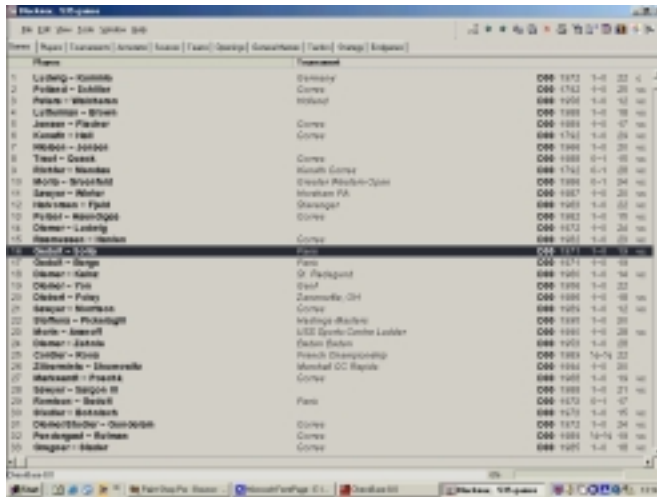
Blackmar - 109 games

File Edit View Tools Window Help

Games | Players | Tournaments | Annotators | Sources | Teams | Openings | Opening Names | Tactics | Strategy | Endgames

| | Players | Tournament | | | | | |
|---|---|---|---|---|---|---|---|
| 1 | Ludwig - Kohlhoff | Germany | D00 | 1972 | 1-0 | 22 | |
| 2 | Polland - Schiller | Corres | D00 | 1782 | 1-0 | 20 | |
| 3 | Peters - Wiedemann | Holland | D00 | 1956 | 1-0 | 12 | |
| 4 | Lutheimer - Brown | | D00 | 1988 | 1-0 | 18 | |
| 5 | Jensen - Fiedler | Corres | D00 | 1984 | 1-0 | 17 | |
| 6 | Koneth - Hall | Corres | D00 | 1782 | 1-0 | 24 | |
| 7 | Wolbert - Jordan | | D00 | 1966 | 1-0 | 20 | |
| 8 | Trost - Quack | Corres | D00 | 1988 | 0-1 | 18 | |
| 9 | Richter - Mandes | Koneth Corres | D00 | 1782 | 0-1 | 28 | |
| 10 | Morlo - Brookfield | Greater Rhodes Open | D00 | 1989 | 0-1 | 34 | |
| 11 | Sawyer - Walter | Moreham PA | D00 | 1987 | 1-0 | 20 | |
| 12 | Heinemann - Fjeld | Stavanger | D00 | 1958 | 1-0 | 22 | |
| 13 | Potter - Henninges | Corres | D00 | 1982 | 1-0 | 19 | |
| 14 | Diemer - Ludwig | | D00 | 1972 | 1-0 | 24 | |
| 15 | Rasmussen - Hansen | Corres | D00 | 1952 | 1-0 | 20 | |
| 16 | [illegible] | Paris | D00 | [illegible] | 1-0 | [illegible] | |
| 17 | Gedult - Berge | | D00 | 1971 | 1-0 | 19 | |
| 18 | Diemer - Kaiser | St. Radegund | D00 | 1956 | 1-0 | 14 | |
| 19 | Diemer - Tim | Graf | D00 | 1956 | 1-0 | 22 | |
| 20 | Diebert - Foley | Zanesville, OH | D00 | 1986 | 1-0 | 18 | |
| 21 | Sawyer - Morrison | Corres | D00 | 1985 | 1-0 | 12 | |
| 22 | Steffens - Pickeringill | Hastings Masters | D00 | 1987 | 1-0 | 20 | |
| 23 | Morlo - Imanoff | USS Sports Centre Ladder | D00 | 1990 | 1-0 | 28 | |
| 24 | Diemer - Zelinka | Baden Baden | D00 | 1953 | 1-0 | 28 | |
| 25 | Cordier - Kloss | French Championship | D00 | 1989 | ½-½ | 22 | |
| 26 | Zilbermints - Zhurrowsky | Marshall CC Rapids | D00 | 1994 | 1-0 | 20 | |
| 27 | Marksardt - Freche | Corres | D00 | 1985 | 1-0 | 18 | |
| 28 | Silvers - Singer III | | D00 | 1988 | 1-0 | 21 | |
| 29 | Ramirez - Gedult | Paris | D00 | 1972 | 0-1 | 17 | |
| 30 | Studier - Behnisch | | D00 | 1970 | 1-0 | 15 | |
| 31 | Diemer/Studier - Gonderum | Corres | D00 | 1972 | 1-0 | 24 | |
| 32 | Pendergast - Rollman | Corres | D00 | 1988 | ½-½ | 18 | |
| 33 | Wagner - Studer | Corres | D00 | 1985 | 1-0 | 18 | |

Start | ChessBase Blackmar - 109 games